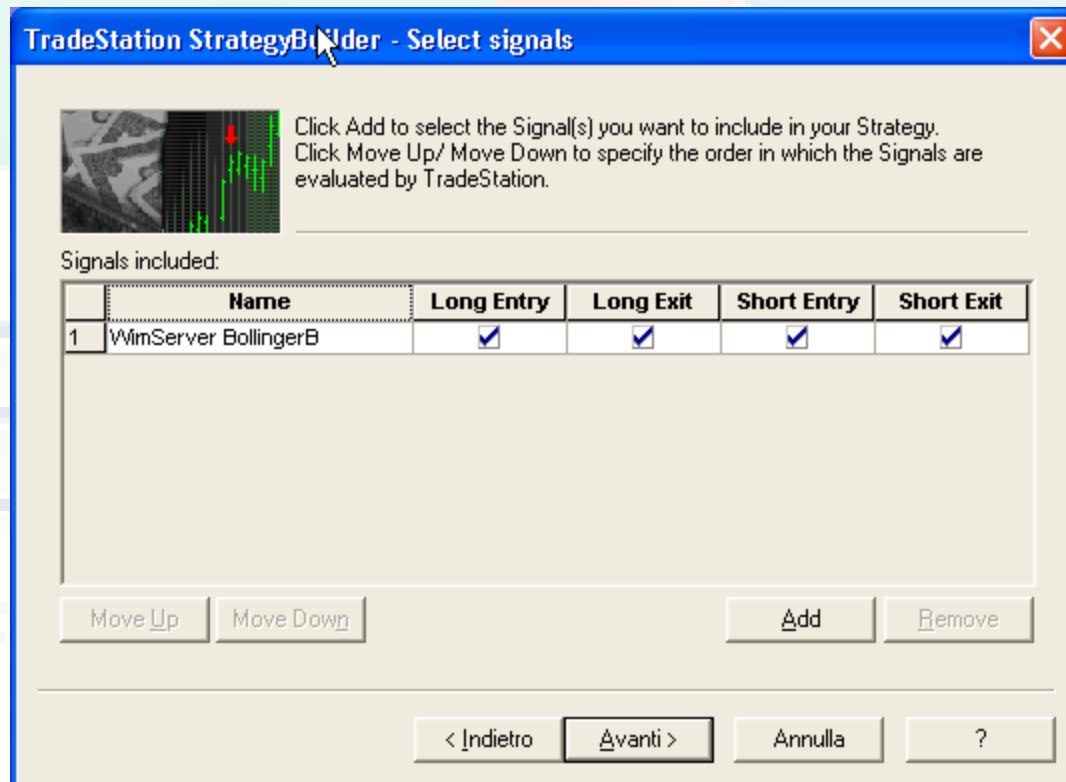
TradeStation StrategyBuilder - Select signals

Click Add to select the Signal(s) you want to include in your Strategy. Click Move Up/ Move Down to specify the order in which the Signals are evaluated by TradeStation.

Signals included:

| | Name | Long Entry | Long Exit | Short Entry | Short Exit |
|---|---|---|---|---|---|
| 1 | WimServer BollingerB | ✔ | ✔ | ✔ | ✔ |

Move Up Move Down Add Remove

< Indietro Avanti > Annulla ?